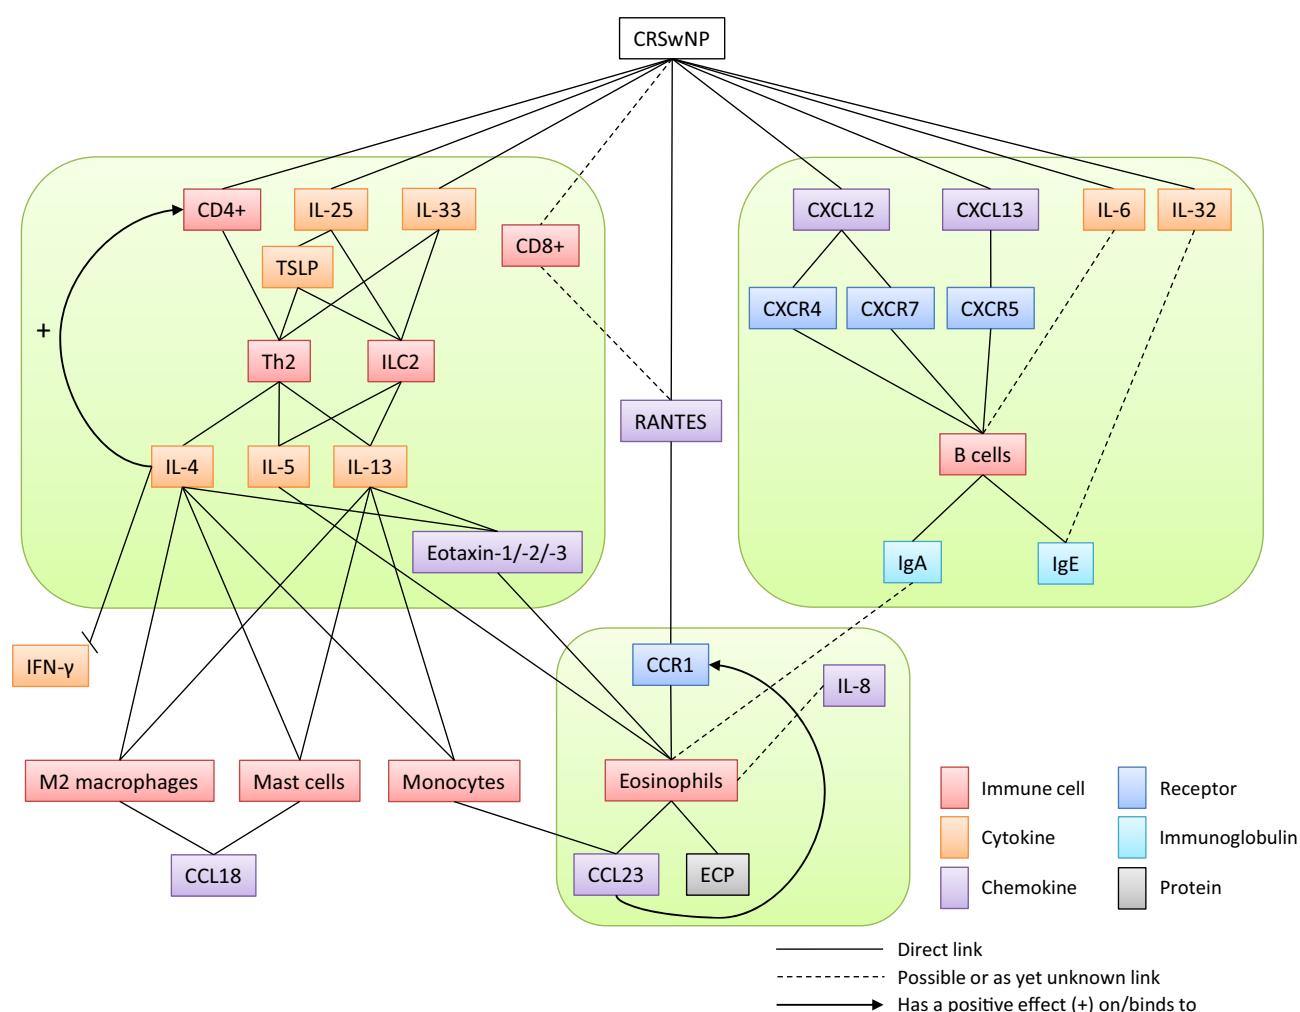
CRSwNP

CD4+
IL-25
IL-33
TSLP
CD8+
+
Th2
ILC2
IL-4
IL-5
IL-13
Eotaxin-1/-2/-3
IFN-γ
M2 macrophages
Mast cells
Monocytes
CCL18

RANTES

CXCL12
CXCL13
IL-6
IL-32
CXCR4
CXCR7
CXCR5
B cells
IgA
IgE

CCR1
IL-8
Eosinophils
CCL23
ECP

Immune cell
Cytokine
Chemokine
Receptor
Immunoglobulin
Protein

Direct link
Possible or as yet unknown link
Has a positive effect (+) on/binds to